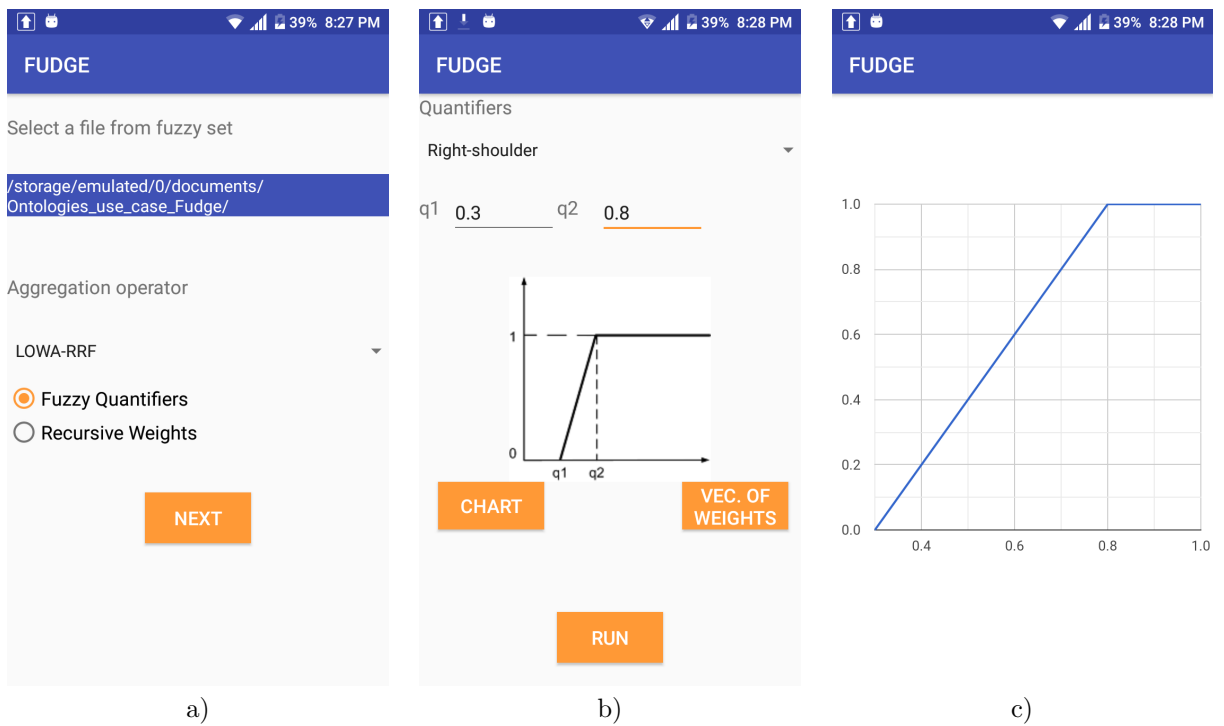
39% 8:27 PM

FUDGE

Select a file from fuzzy set

/storage/emulated/0/documents/Ontologies_use_case_Fudge/

Aggregation operator

LOWA-RRF

Fuzzy Quantifiers

Recursive Weights

NEXT

a)

39% 8:28 PM

FUDGE

Quantifiers

Right-shoulder

q1 0.3 q2 0.8

1

0

q1 q2

CHART

VEC. OF WEIGHTS

RUN

b)

39% 8:28 PM

FUDGE

1.0
0.8
0.6
0.4
0.2
0.0
0.4 0.6 0.8 1.0

c)